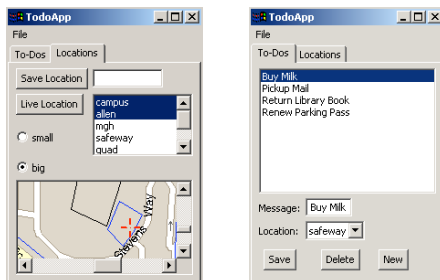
TodoApp
File
To-Dos Locations
Save Location
Live Location
campus
allen
mgh
safeway
quad
small
big
Stevens Way

TodoApp
File
To-Dos Locations
Buy Milk
Pickup Mail
Return Library Book
Renew Parking Pass
Message: Buy Milk
Location: safeway
Save Delete New